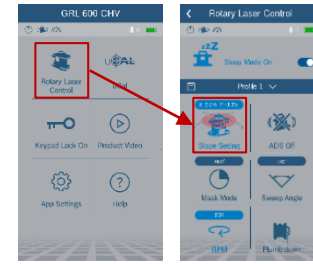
GRL 600 CHV

Rotary Laser Control

Keypad Lock On

Product Video

App Settings

Help

Rotary Laser Control

Sleep Mode On

Profile 1

X 2.0% Y -1.2%

Slope Setting

ADS Off

Mask Mode

Sweep Angle

600

RPM

Plumb-down